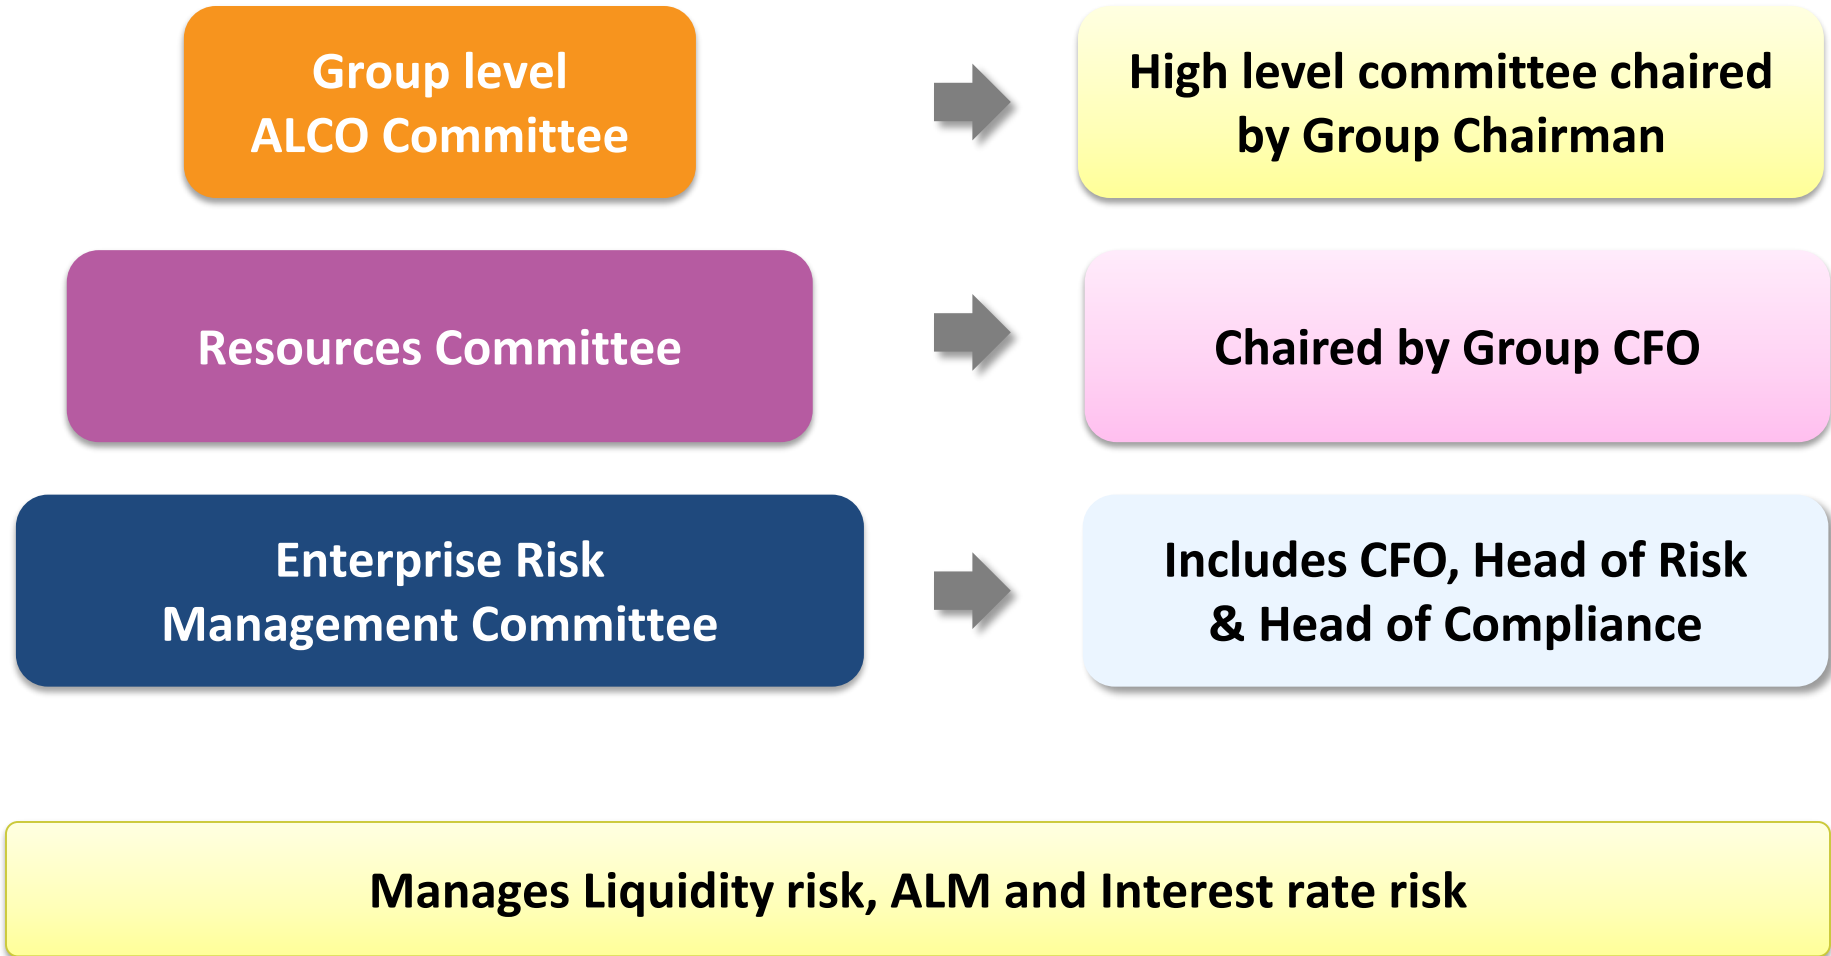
Group level ALCO Committee

High level committee chaired by Group Chairman

Resources Committee

Chaired by Group CFO

Enterprise Risk Management Committee

Includes CFO, Head of Risk & Head of Compliance

Manages Liquidity risk, ALM and Interest rate risk